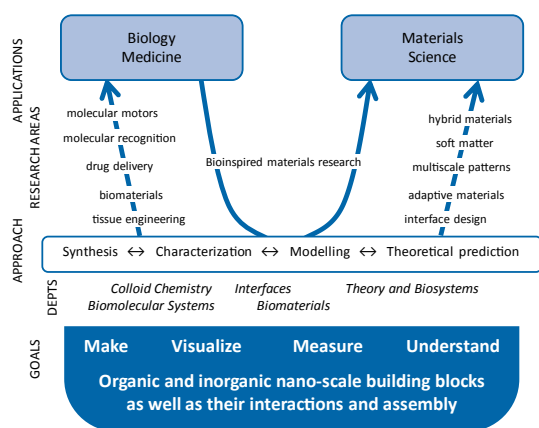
APPLICATIONS

Biology
Medicine

Materials
Science

RESEARCH AREAS

molecular motors
molecular recognition
drug delivery
biomaterials
tissue engineering

Bioinspired materials research

hybrid materials
soft matter
multiscale patterns
adaptive materials
interface design

APPROACH

Synthesis ↔ Characterization ↔ Modelling ↔ Theoretical prediction

DEPTS

Colloid Chemistry
Biomolecular Systems
Interfaces
Biomaterials
Theory and Biosystems

GOALS

Make Visualize Measure Understand

Organic and inorganic nano-scale building blocks as well as their interactions and assembly